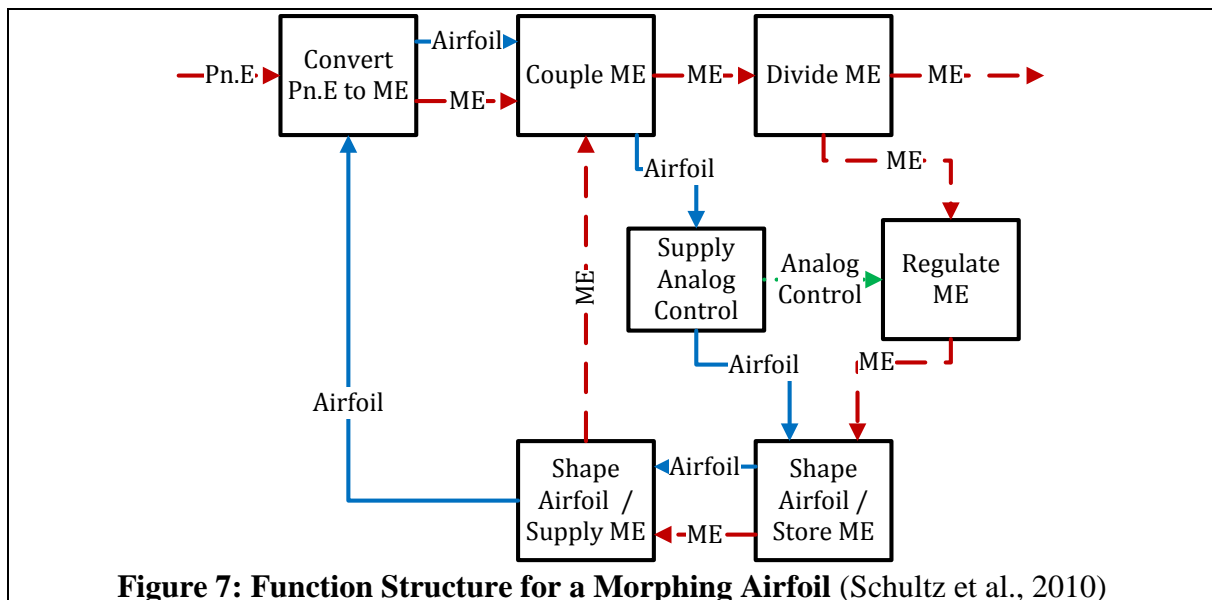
Pn.E

Convert Pn.E to ME

Airfoil

ME

Couple ME

ME

Divide ME

ME

Airfoil

ME

ME

Supply Analog Control

Analog Control

Regulate ME

Airfoil

ME

Airfoil

Shape Airfoil / Supply ME

Airfoil

Shape Airfoil / Store ME

ME

**Figure 7: Function Structure for a Morphing Airfoil** (Schultz et al., 2010)